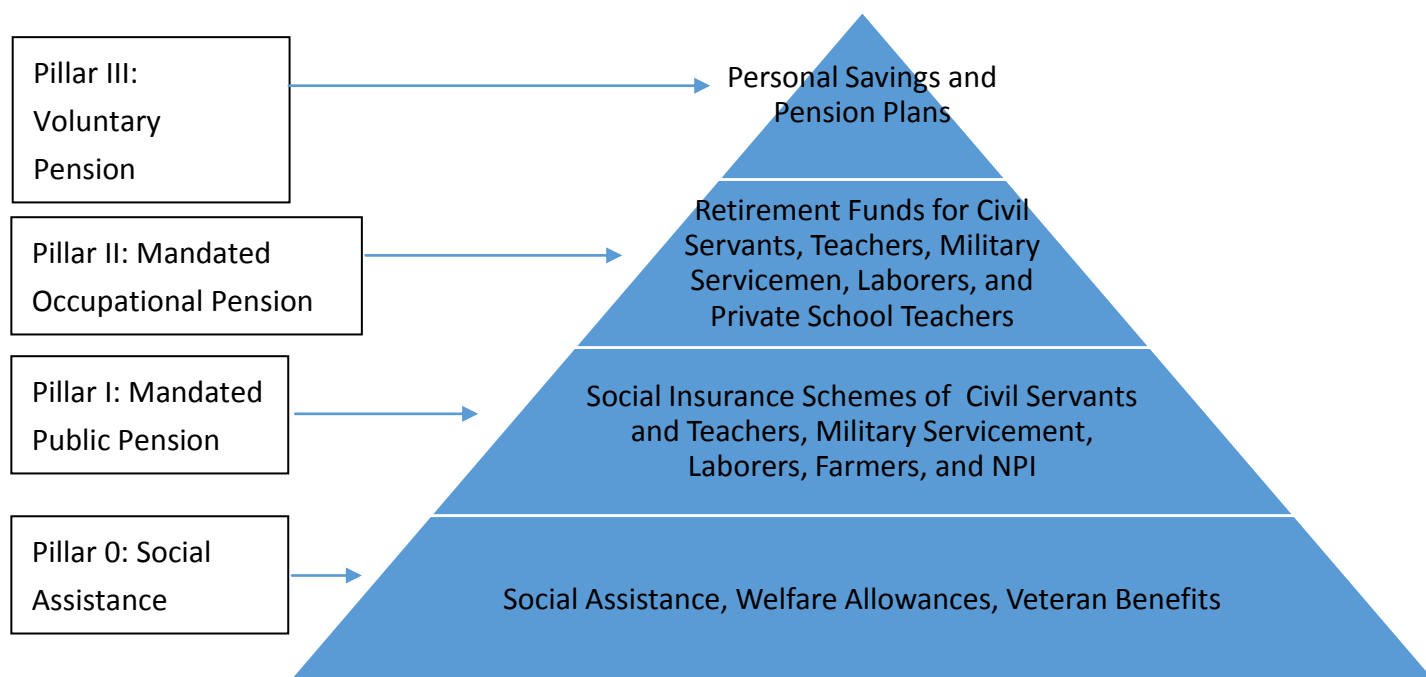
Pillar III: Voluntary Pension

Personal Savings and Pension Plans

Pillar II: Mandated Occupational Pension

Retirement Funds for Civil Servants, Teachers, Military Servicemen, Laborers, and Private School Teachers

Pillar I: Mandated Public Pension

Social Insurance Schemes of Civil Servants and Teachers, Military Servicement, Laborers, Farmers, and NPI

Pillar 0: Social Assistance

Social Assistance, Welfare Allowances, Veteran Benefits